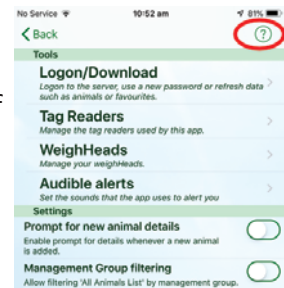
No Service 10:52 am 81%

Back ?

Tools

Logon/Download
Logon to the server, use a new password or refresh data such as animals or favourites.

Tag Readers
Manage the tag readers used by this app.

WeighHeads
Manage your weighHeads.

Audible alerts
Set the sounds that the app uses to alert you

Settings

Prompt for new animal details
Enable prompt for details whenever a new animal is added.

Management Group filtering
Allow filtering 'All Animals List' by management group.